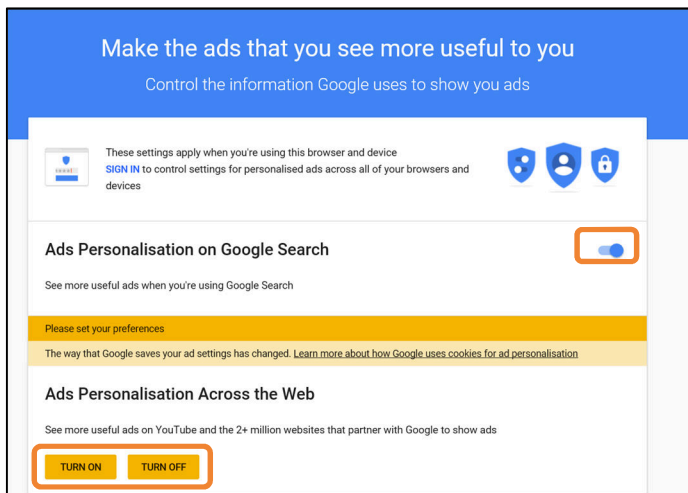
Make the ads that you see more useful to you

Control the information Google uses to show you ads

These settings apply when you're using this browser and device
SIGN IN to control settings for personalised ads across all of your browsers and devices

Ads Personalisation on Google Search

See more useful ads when you're using Google Search

Please set your preferences

The way that Google saves your ad settings has changed. Learn more about how Google uses cookies for ad personalisation

Ads Personalisation Across the Web

See more useful ads on YouTube and the 2+ million websites that partner with Google to show ads

TURN ON TURN OFF